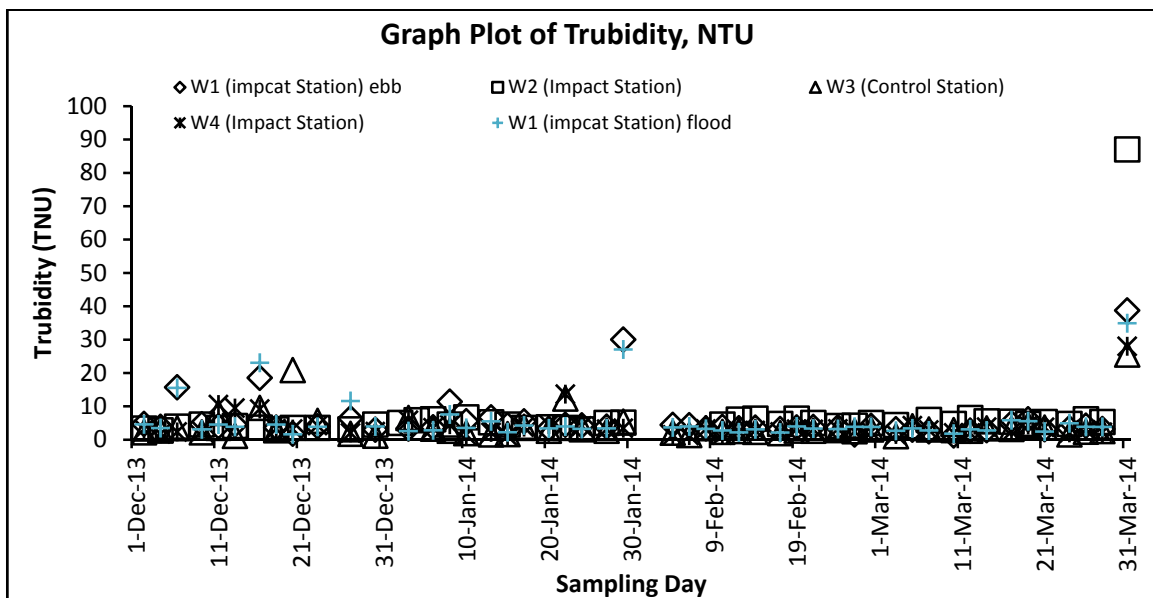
Graph Plot of Trubidity, NTU

W1 (impcat Station) ebb
W2 (Impact Station)
W3 (Control Station)
W4 (Impact Station)
W1 (impcat Station) flood

Trubidity (TNU)

100
90
80
70
60
50
40
30
20
10
0

1-Dec-13
11-Dec-13
21-Dec-13
31-Dec-13
10-Jan-14
20-Jan-14
30-Jan-14
9-Feb-14
19-Feb-14
1-Mar-14
11-Mar-14
21-Mar-14
31-Mar-14

Sampling Day